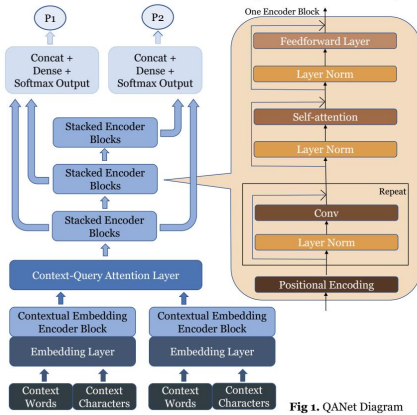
P1

P2

Concat + Dense + Softmax Output

Concat + Dense + Softmax Output

Stacked Encoder Blocks

Stacked Encoder Blocks

Stacked Encoder Blocks

Context-Query Attention Layer

Contextual Embedding Encoder Block

Contextual Embedding Encoder Block

Embedding Layer

Embedding Layer

Context Words

Context Characters

Context Words

Context Characters

One Encoder Block

Feedforward Layer

Layer Norm

Self-attention

Layer Norm

Repeat

Conv

Layer Norm

Positional Encoding

Fig 1. QANet Diagram